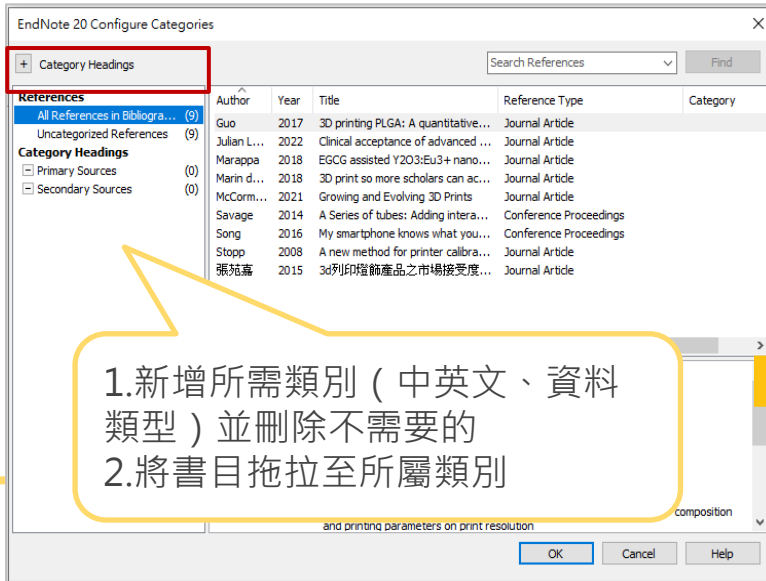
EndNote 20 Configure Categories

+ Category Headings

Search References

Find

References
All References in Bibliogra... (9)
Uncategorized References (9)
Category Headings
Primary Sources (0)
Secondary Sources (0)

| Author | Year | Title | Reference Type | Category |
|---|---|---|---|---|
| Guo | 2017 | 3D printing PLGA: A quantitative... | Journal Article | |
| Julian L... | 2022 | Clinical acceptance of advanced ... | Journal Article | |
| Marappa | 2018 | EGCG assisted Y2O3:Eu3+ nano... | Journal Article | |
| Marin d... | 2018 | 3D print so more scholars can ac... | Journal Article | |
| McCorm... | 2021 | Growing and Evolving 3D Prints | Journal Article | |
| Savage | 2014 | A Series of tubes: Adding intera... | Conference Proceedings | |
| Song | 2016 | My smartphone knows what you... | Conference Proceedings | |
| Stopp | 2008 | A new method for printer calibra... | Journal Article | |
| 張苑嘉 | 2015 | 3d列印燈飾產品之市場接受度... | Journal Article | |

1.新增所需類別（中英文、資料類型）並刪除不需要的
2.將書目拖拉至所屬類別

composition

and printing parameters on print resolution

OK Cancel Help